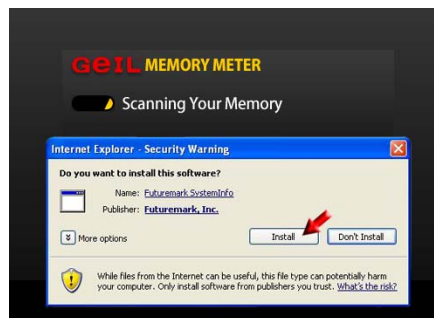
GeIL MEMORY METER

Scanning Your Memory

Internet Explorer - Security Warning

Do you want to install this software?

Name: Futuremark SystemInfo

Publisher: Futuremark, Inc.

More options

Install

Don't Install

While files from the Internet can be useful, this file type can potentially harm your computer. Only install software from publishers you trust. What's the risk?